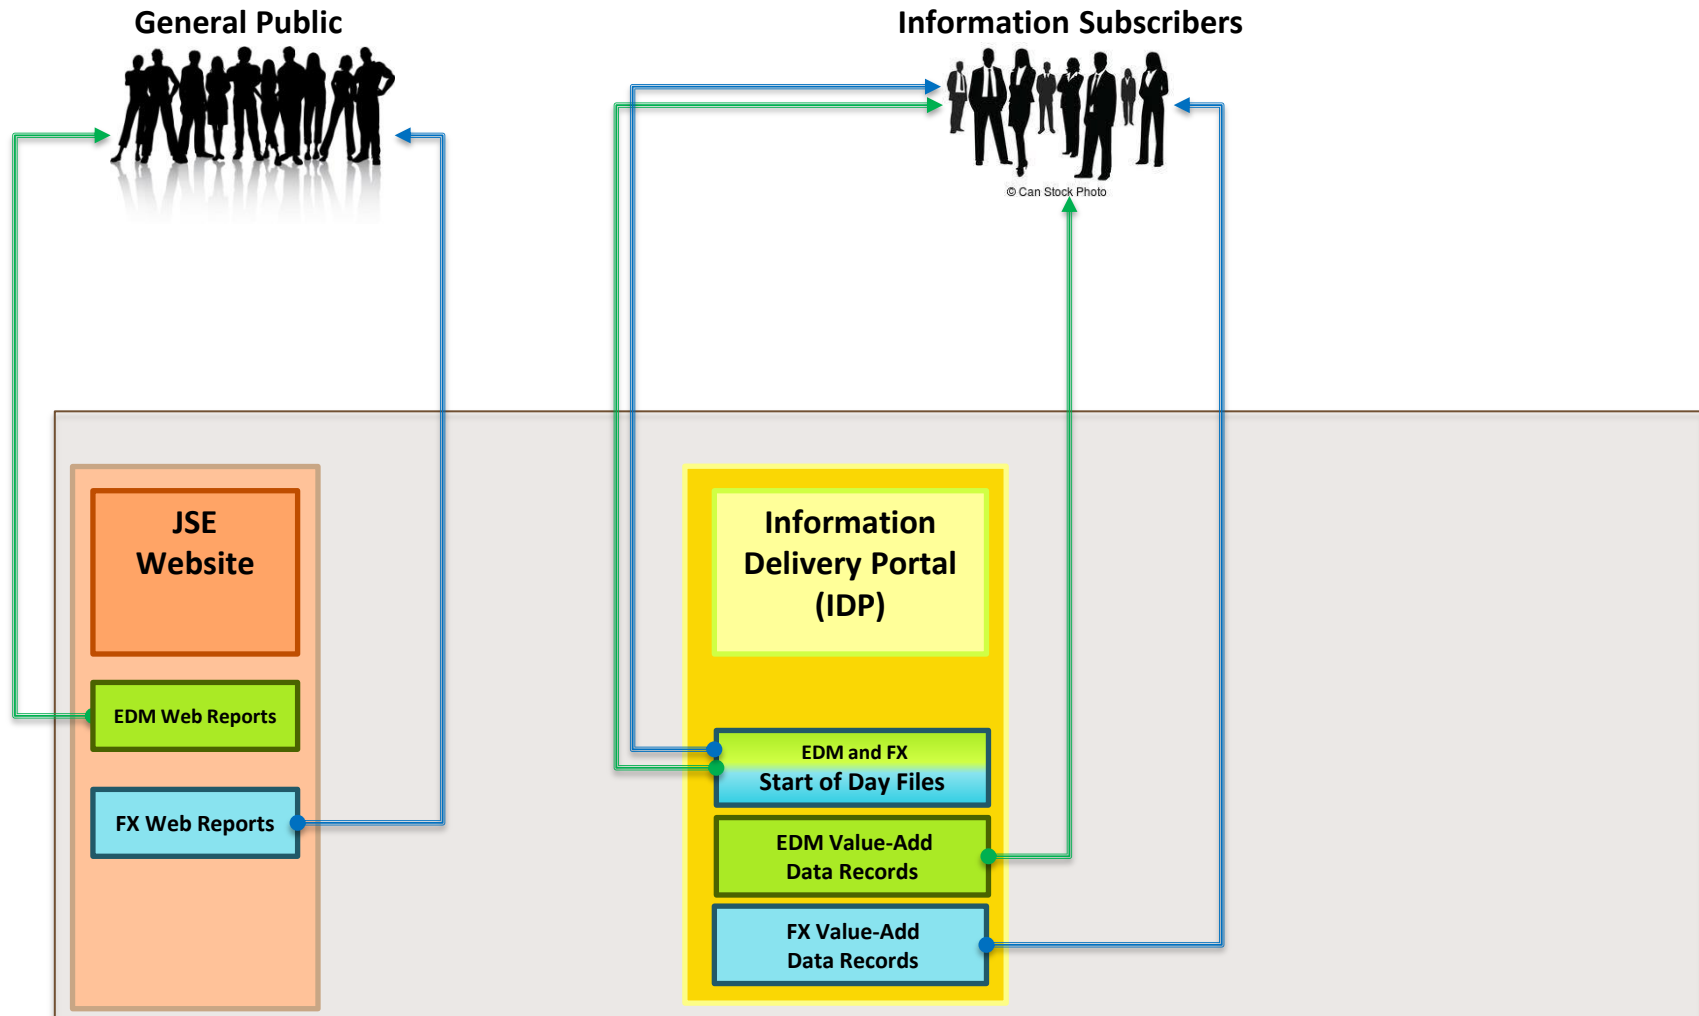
General Public

Information Subscribers

© Can Stock Photo

JSE Website

EDM Web Reports

FX Web Reports

Information Delivery Portal (IDP)

EDM and FX
Start of Day Files

EDM Value-Add Data Records

FX Value-Add Data Records